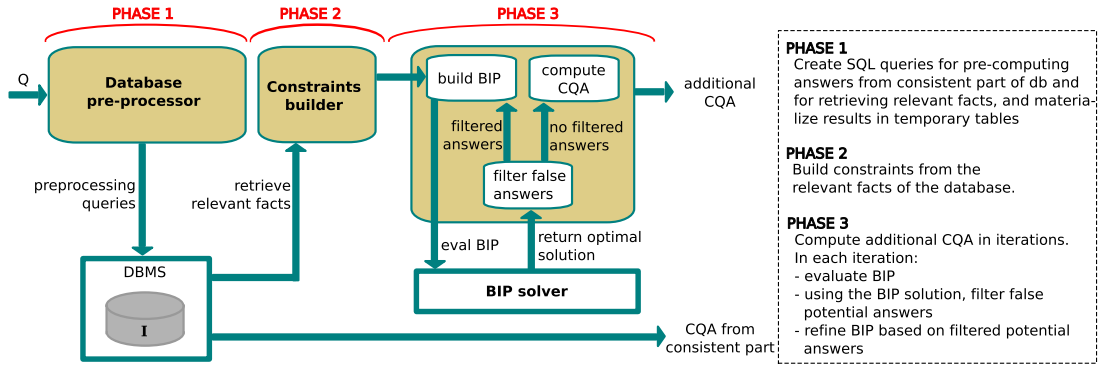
PHASE 1

PHASE 2

PHASE 3

Q

Database pre-processor

Constraints builder

build BIP

compute CQA

additional CQA

filtered answers

no filtered answers

filter false answers

preprocessing queries

retrieve relevant facts

eval BIP

return optimal solution

DBMS

I

BIP solver

CQA from consistent part

PHASE 1
Create SQL queries for pre-computing answers from consistent part of db and for retrieving relevant facts, and materialize results in temporary tables

PHASE 2
Build constraints from the relevant facts of the database.

PHASE 3
Compute additional CQA in iterations. In each iteration:
- evaluate BIP
- using the BIP solution, filter false potential answers
- refine BIP based on filtered potential answers